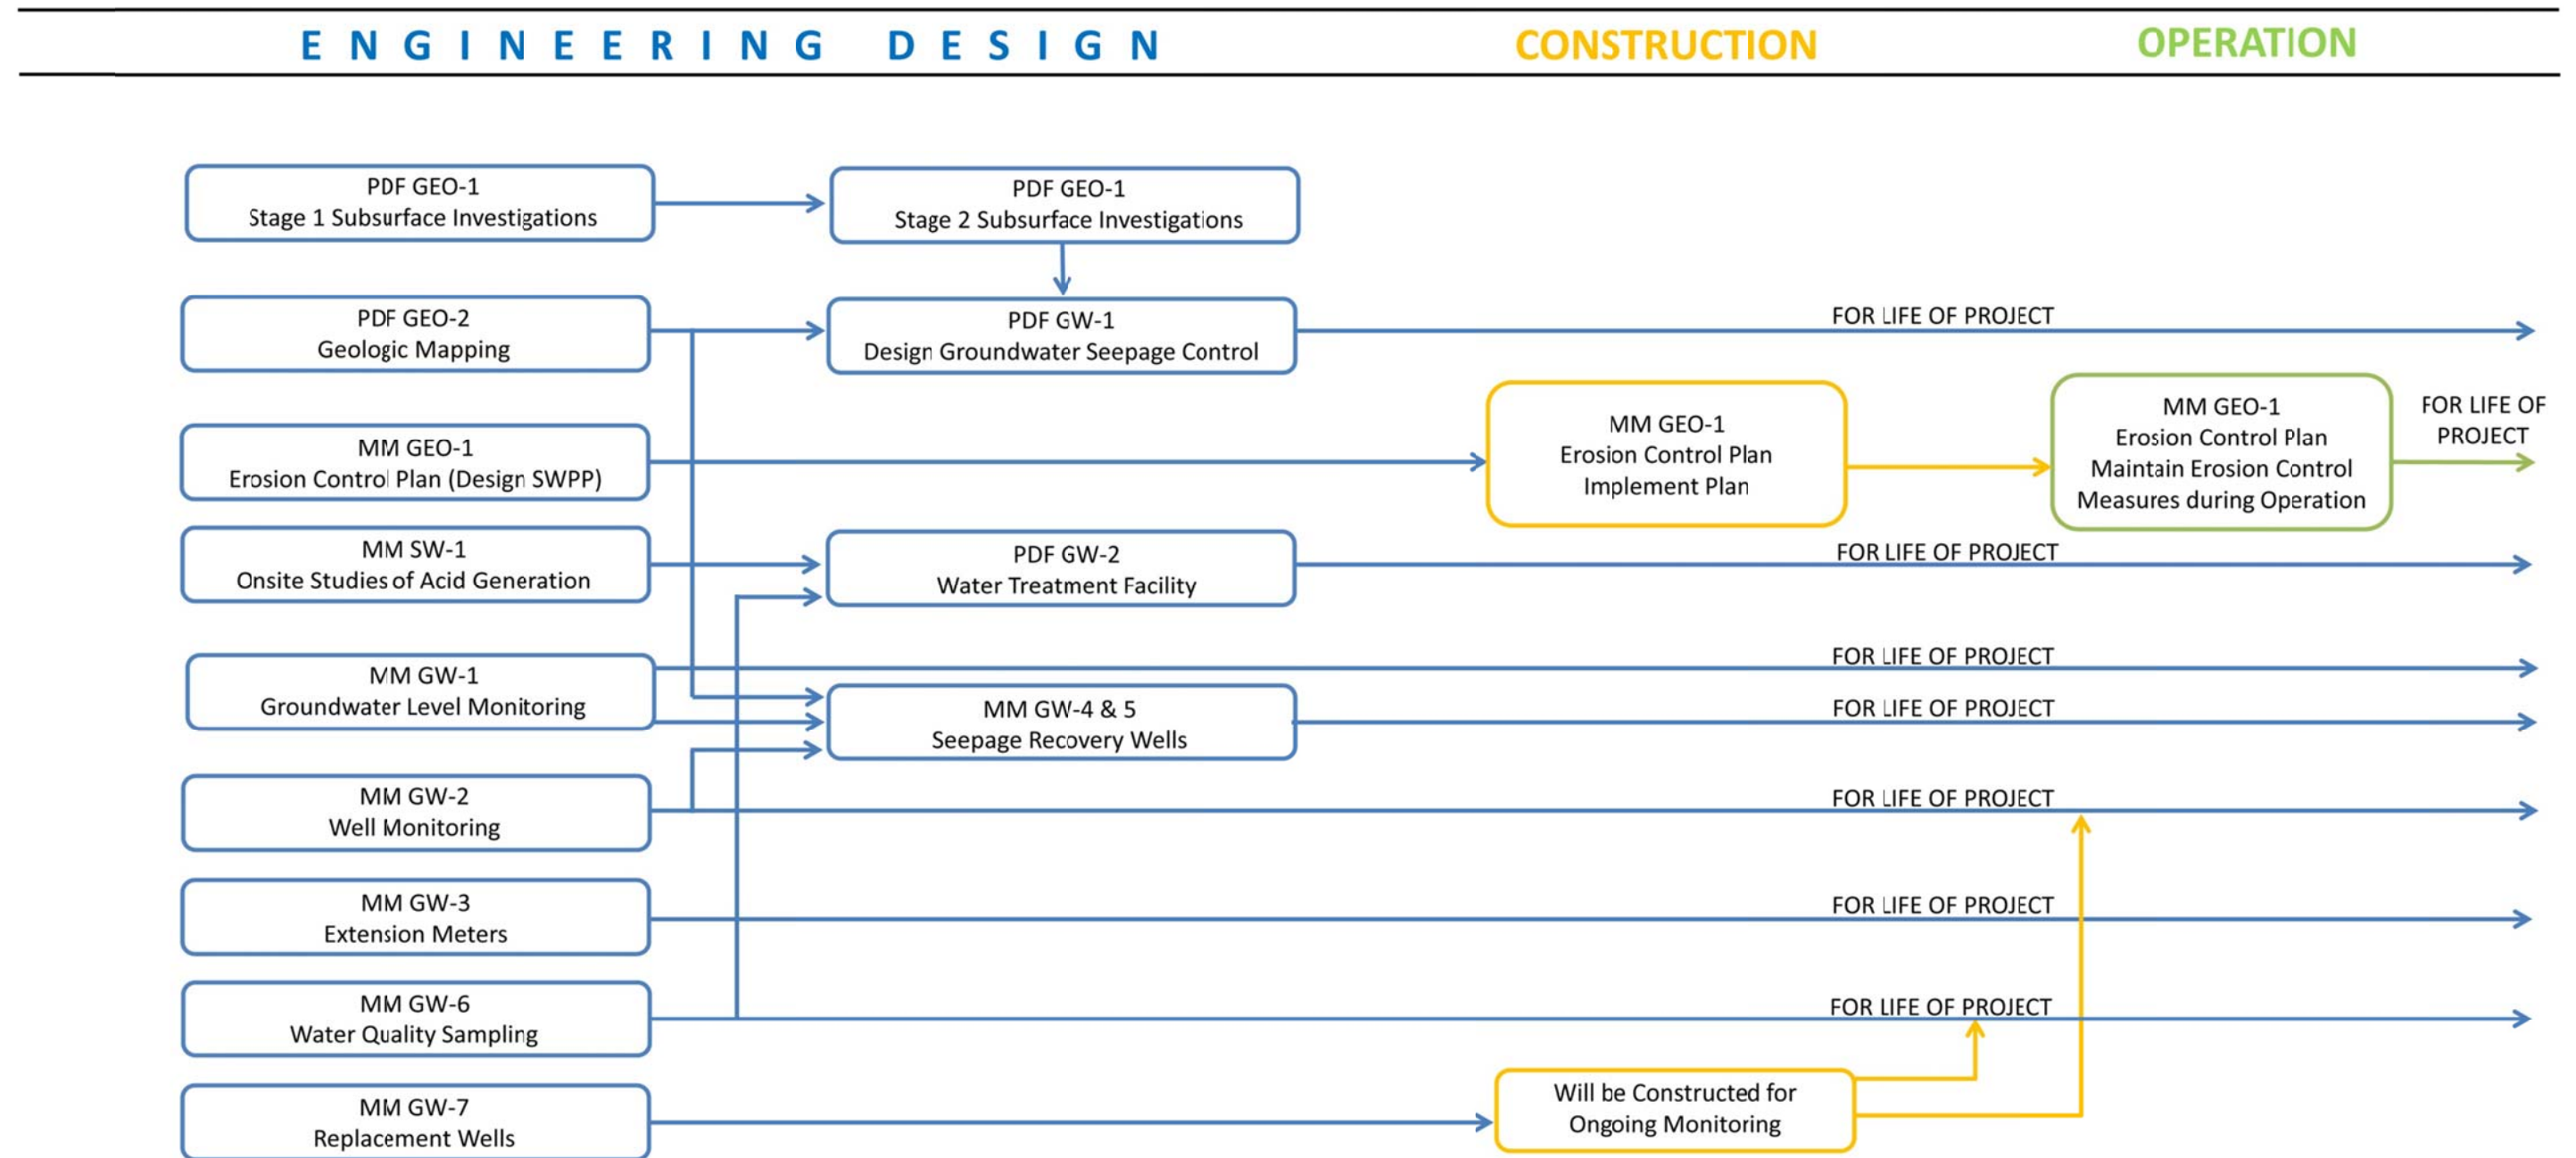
ENGINEERING DESIGN

CONSTRUCTION

OPERATION

PDF GEO-1
Stage 1 Subsurface Investigations

PDF GEO-1
Stage 2 Subsurface Investigations

PDF GEO-2
Geologic Mapping

PDF GW-1
Design Groundwater Seepage Control

FOR LIFE OF PROJECT

MM GEO-1
Erosion Control Plan (Design SWPP)

MM GEO-1
Erosion Control Plan
Implement Plan

MM GEO-1
Erosion Control Plan
Maintain Erosion Control
Measures during Operation

FOR LIFE OF PROJECT

MM SW-1
Onsite Studies of Acid Generation

PDF GW-2
Water Treatment Facility

FOR LIFE OF PROJECT

MM GW-1
Groundwater Level Monitoring

FOR LIFE OF PROJECT

MM GW-4 & 5
Seepage Recovery Wells

FOR LIFE OF PROJECT

MM GW-2
Well Monitoring

FOR LIFE OF PROJECT

MM GW-3
Extension Meters

FOR LIFE OF PROJECT

MM GW-6
Water Quality Sampling

FOR LIFE OF PROJECT

MM GW-7
Replacement Wells

Will be Constructed for
Ongoing Monitoring